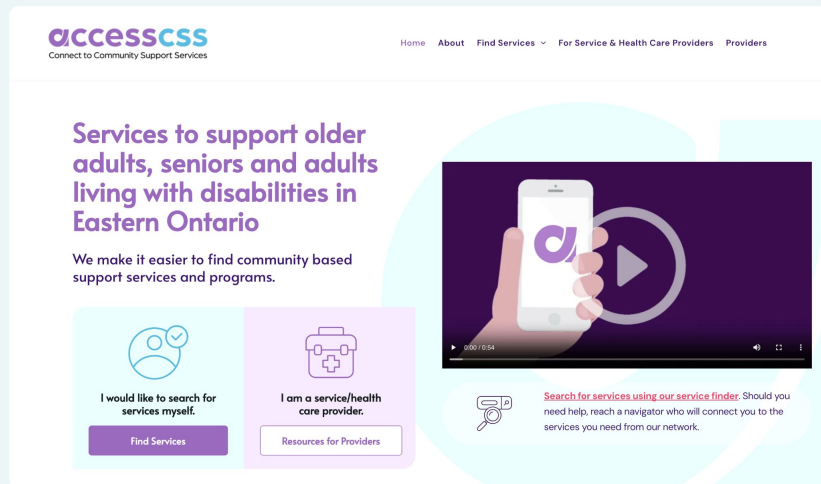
accesscss
Connect to Community Support Services

Home About Find Services For Service & Health Care Providers Providers

Services to support older adults, seniors and adults living with disabilities in Eastern Ontario

We make it easier to find community based support services and programs.

I would like to search for services myself.

Find Services

I am a service/health care provider.

Resources for Providers

0:00 / 0:54

Search for services using our service finder. Should you need help, reach a navigator who will connect you to the services you need from our network.